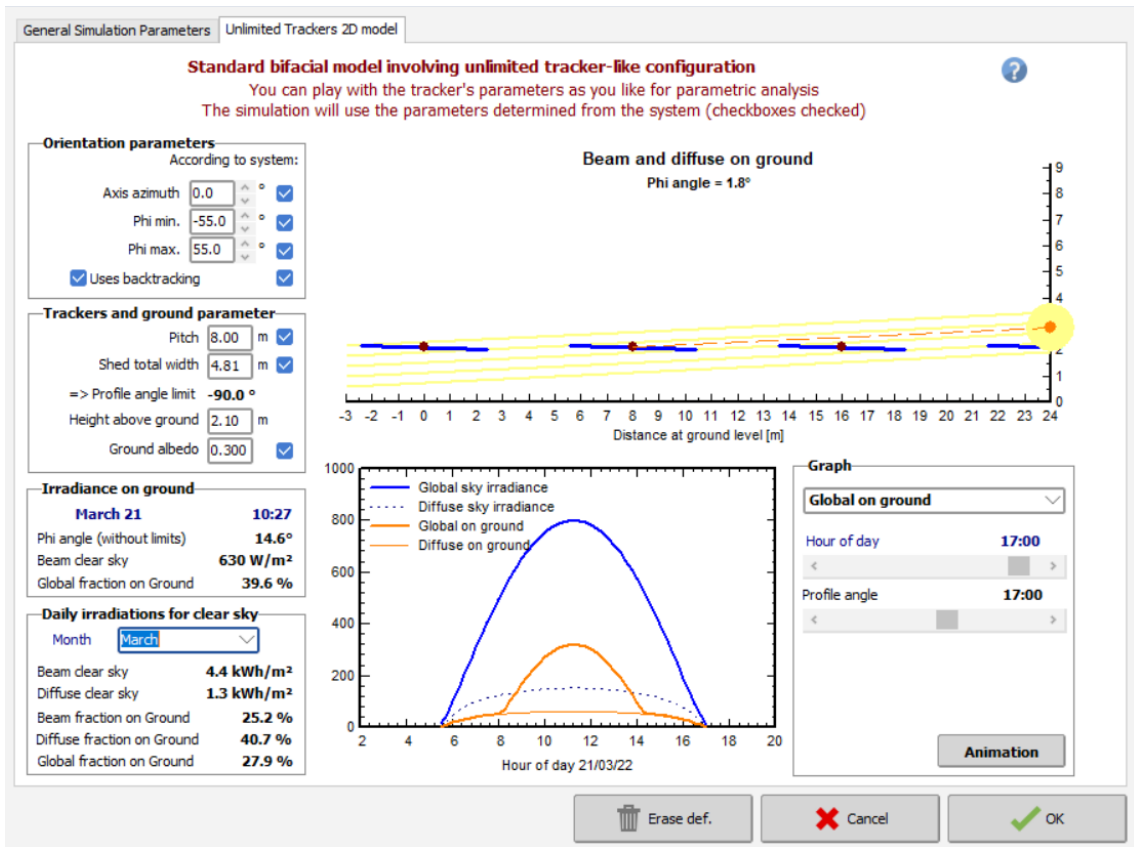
General Simulation Parameters | Unlimited Trackers 2D model

Standard bifacial model involving unlimited tracker-like configuration
You can play with the tracker's parameters as you like for parametric analysis
The simulation will use the parameters determined from the system (checkboxes checked)

Orientation parameters
According to system:
Axis azimuth 0.0 °
Phi min. -55.0 °
Phi max. 55.0 °
Uses backtracking

Trackers and ground parameter
Pitch 8.00 m
Shed total width 4.81 m
=> Profile angle limit -90.0 °
Height above ground 2.10 m
Ground albedo 0.300

Irradiance on ground
March 21 10:27
Phi angle (without limits) 14.6°
Beam clear sky 630 W/m²
Global fraction on Ground 39.6 %

Daily irradiations for clear sky
Month March
Beam clear sky 4.4 kWh/m²
Diffuse clear sky 1.3 kWh/m²
Beam fraction on Ground 25.2 %
Diffuse fraction on Ground 40.7 %
Global fraction on Ground 27.9 %

Beam and diffuse on ground
Phi angle = 1.8°
9 8 7 6 5 4 3 2 1 0
-3 -2 -1 0 1 2 3 4 5 6 7 8 9 10 11 12 13 14 15 16 17 18 19 20 21 22 23 24
Distance at ground level [m]

1000 800 600 400 200 0
Global sky irradiance
Diffuse sky irradiance
Global on ground
Diffuse on ground
2 4 6 8 10 12 14 16 18 20
Hour of day 21/03/22

Graph
Global on ground
Hour of day 17:00
Profile angle 17:00
Animation

Erase def. Cancel OK